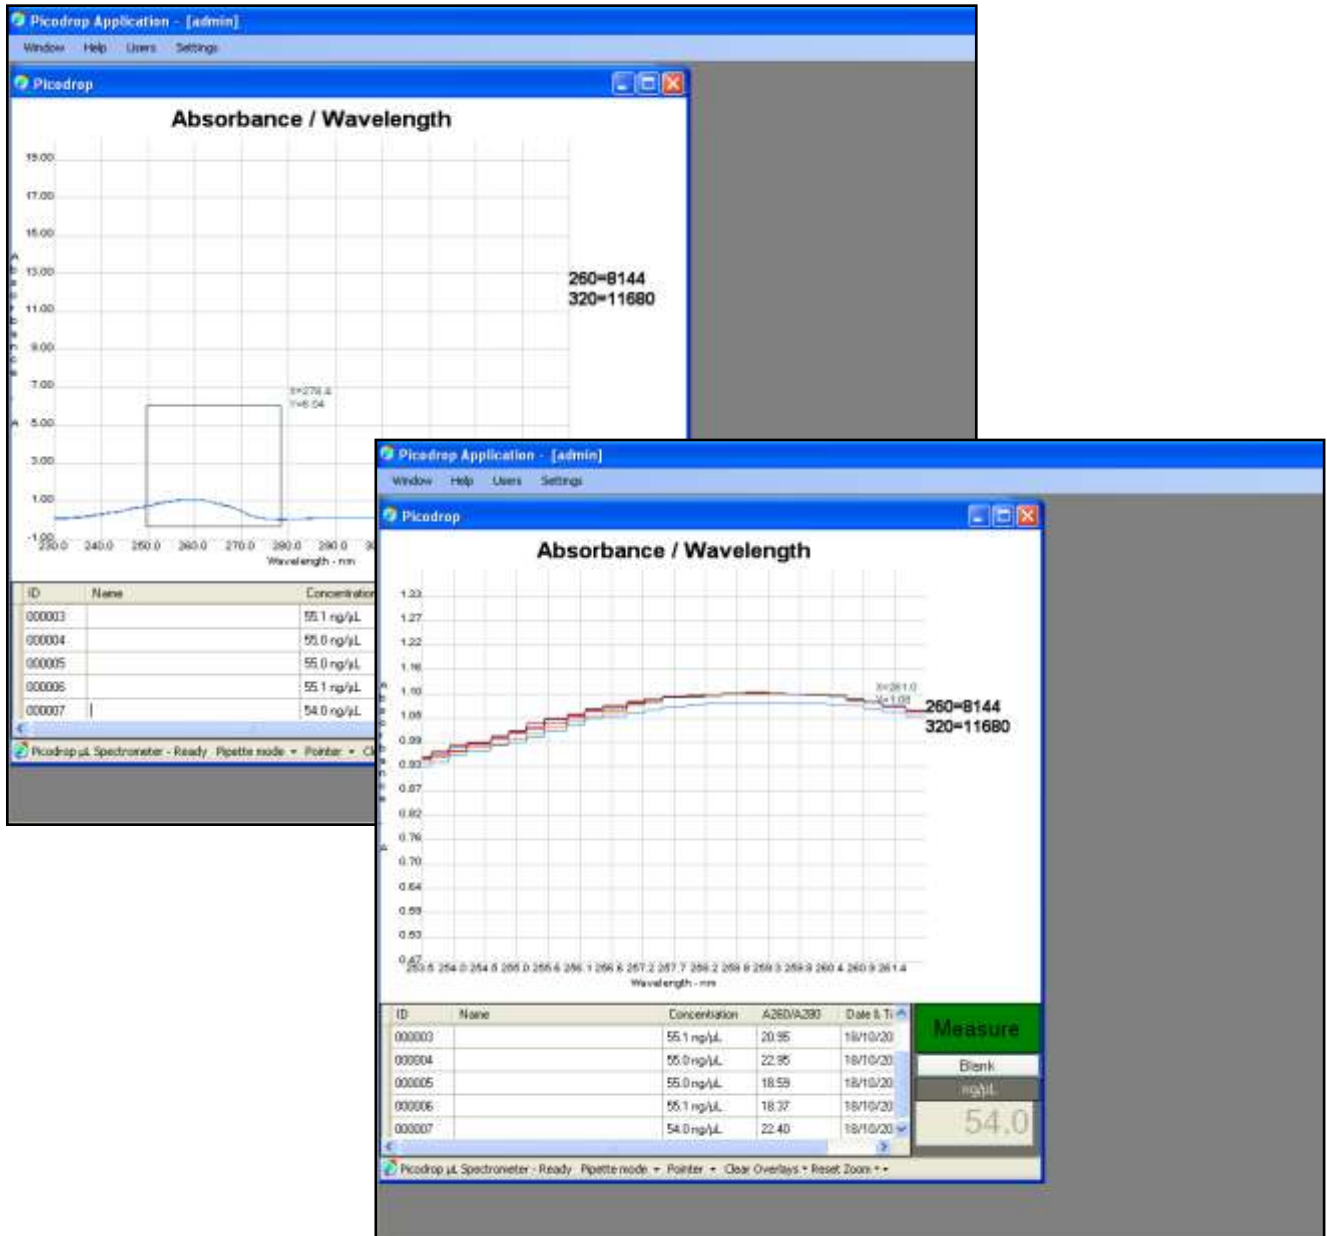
Picodrop Application - [admin]

Window Help Users Settings

Picodrop

Absorbance / Wavelength

19.00
17.00
15.00
13.00
11.00
9.00
7.00
5.00
3.00
1.00
-1.00

Absorbance - A

X=276.4
Y=6.04

230.0 240.0 250.0 260.0 270.0 280.0 290.0 3

Wavelength - nm

260=8144
320=11680

| ID | Name | Concentration |
|---|---|---|
| 000003 | | 55.1 ng/µL |
| 000004 | | 55.0 ng/µL |
| 000005 | | 55.0 ng/µL |
| 000006 | | 55.1 ng/µL |
| 000007 | | 54.0 ng/µL |

Picodrop µL Spectrometer - Ready Pipette mode ▾ Pointer ▾ Cl

Picodrop Application - [admin]

Window Help Users Settings

Picodrop

Absorbance / Wavelength

1.33
1.27
1.22
1.16
1.10
1.05
0.99
0.93
0.87
0.82
0.76
0.70
0.64
0.59
0.53
0.47

Absorbance - A

X=261.0
Y=1.08

253.5 254.0 254.5 255.0 255.6 256.1 256.6 257.2 257.7 258.2 258.8 259.3 259.8 260.4 260.9 261.4

Wavelength - nm

260=8144
320=11680

| ID | Name | Concentration | A260/A280 | Date & Ti |
|---|---|---|---|---|
| 000003 | | 55.1 ng/µL | 20.95 | 18/10/20 |
| 000004 | | 55.0 ng/µL | 22.95 | 18/10/20 |
| 000005 | | 55.0 ng/µL | 18.59 | 18/10/20 |
| 000006 | | 55.1 ng/µL | 18.37 | 18/10/20 |
| 000007 | | 54.0 ng/µL | 22.40 | 18/10/20 |

Measure
Blank
ng/µL
54.0

Picodrop µL Spectrometer - Ready Pipette mode ▾ Pointer ▾ Clear Overlays ▾ Reset Zoom ▾ ▾